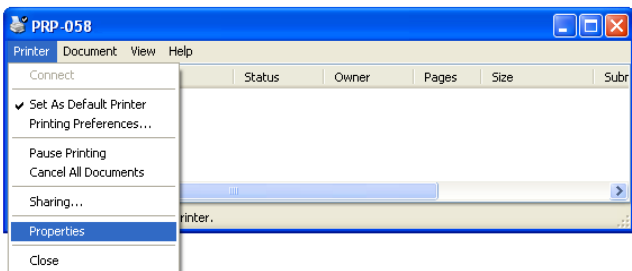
PRP-058

Printer Document View Help

Connect

Set As Default Printer

Printing Preferences...

Pause Printing

Cancel All Documents

Sharing...

Properties

Close

Status Owner Pages Size Subr

rinter.